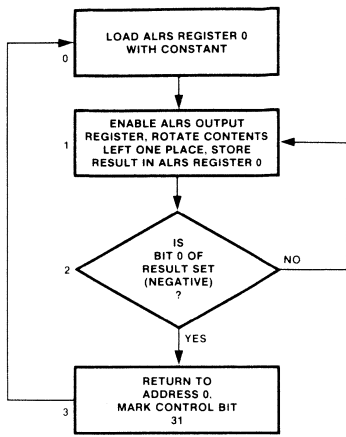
LOAD ALRS REGISTER 0 WITH CONSTANT

0

ENABLE ALRS OUTPUT REGISTER, ROTATE CONTENTS LEFT ONE PLACE. STORE RESULT IN ALRS REGISTER 0

1

IS BIT 0 OF RESULT SET (NEGATIVE) ?

2

NO

YES

RETURN TO ADDRESS 0. MARK CONTROL BIT 31

3